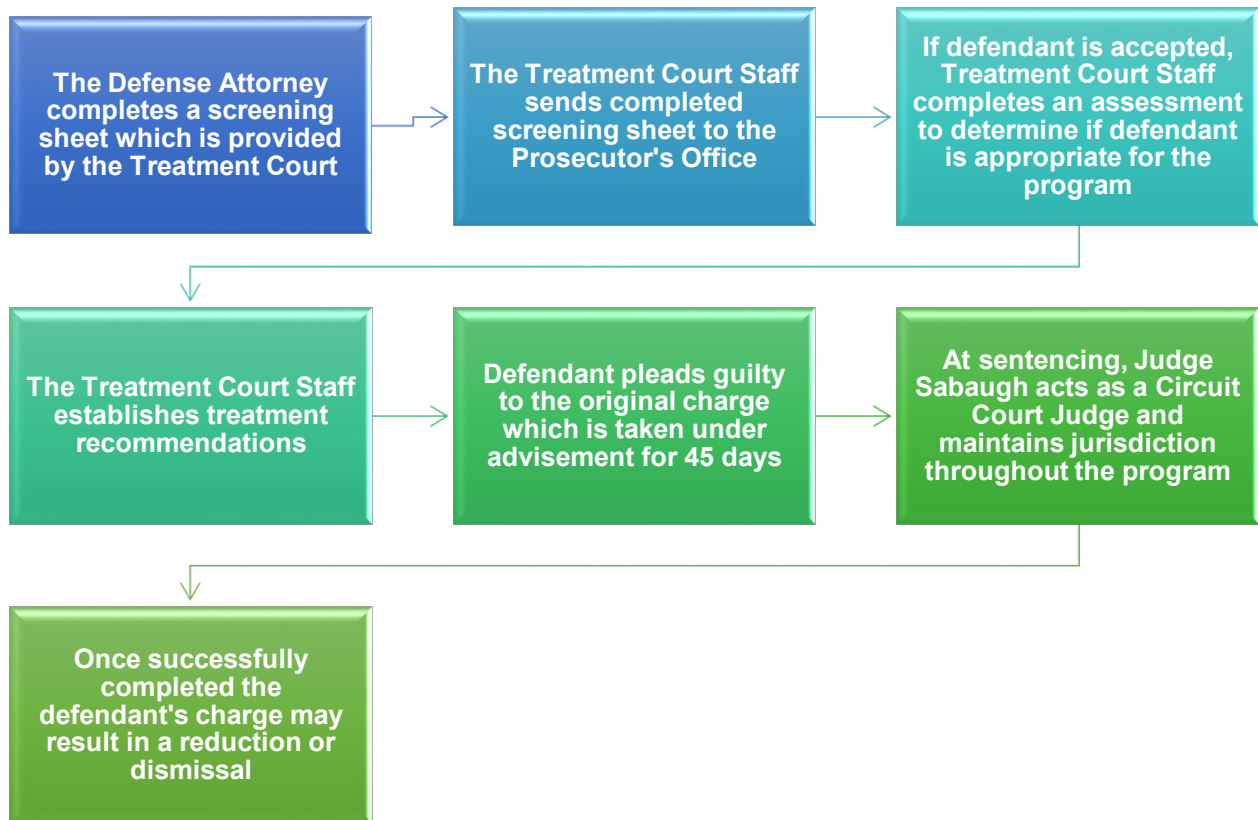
The Defense Attorney completes a screening sheet which is provided by the Treatment Court

The Treatment Court Staff sends completed screening sheet to the Prosecutor's Office

If defendant is accepted, Treatment Court Staff completes an assessment to determine if defendant is appropriate for the program

The Treatment Court Staff establishes treatment recommendations

Defendant pleads guilty to the original charge which is taken under advisement for 45 days

At sentencing, Judge Sabaugh acts as a Circuit Court Judge and maintains jurisdiction throughout the program

Once successfully completed the defendant's charge may result in a reduction or dismissal